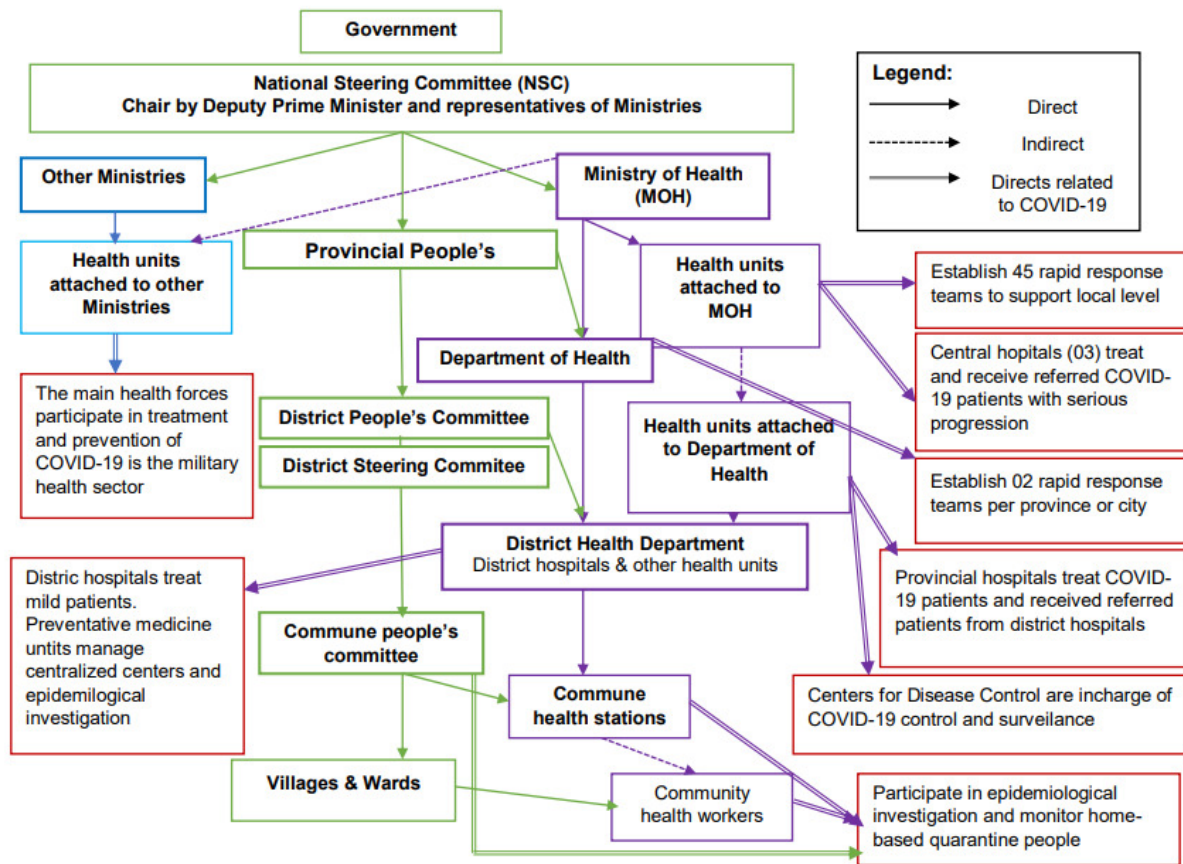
Government

National Steering Committee (NSC)
Chair by Deputy Prime Minister and representatives of Ministries

Legend:
Direct
Indirect
Directs related to COVID-19

Other Ministries

Ministry of Health (MOH)

Health units attached to other Ministries

Provincial People's

Health units attached to MOH

Establish 45 rapid response teams to support local level

Department of Health

Central hospitals (03) treat and receive referred COVID-19 patients with serious progression

The main health forces participate in treatment and prevention of COVID-19 is the military health sector

District People's Committee

District Steering Commitee

Health units attached to Department of Health

Establish 02 rapid response teams per province or city

District Health Department
District hospitals & other health units

Distric hospitals treat mild patients. Preventative medicine untits manage centralized centers and epidemilogical investigation

Commune people's committee

Provincial hospitals treat COVID-19 patients and received referred patients from district hospitals

Commune health stations

Centers for Disease Control are incharge of COVID-19 control and surveilance

Villages & Wards

Community health workers

Participate in epidemiological investigation and monitor home-based quarantine people